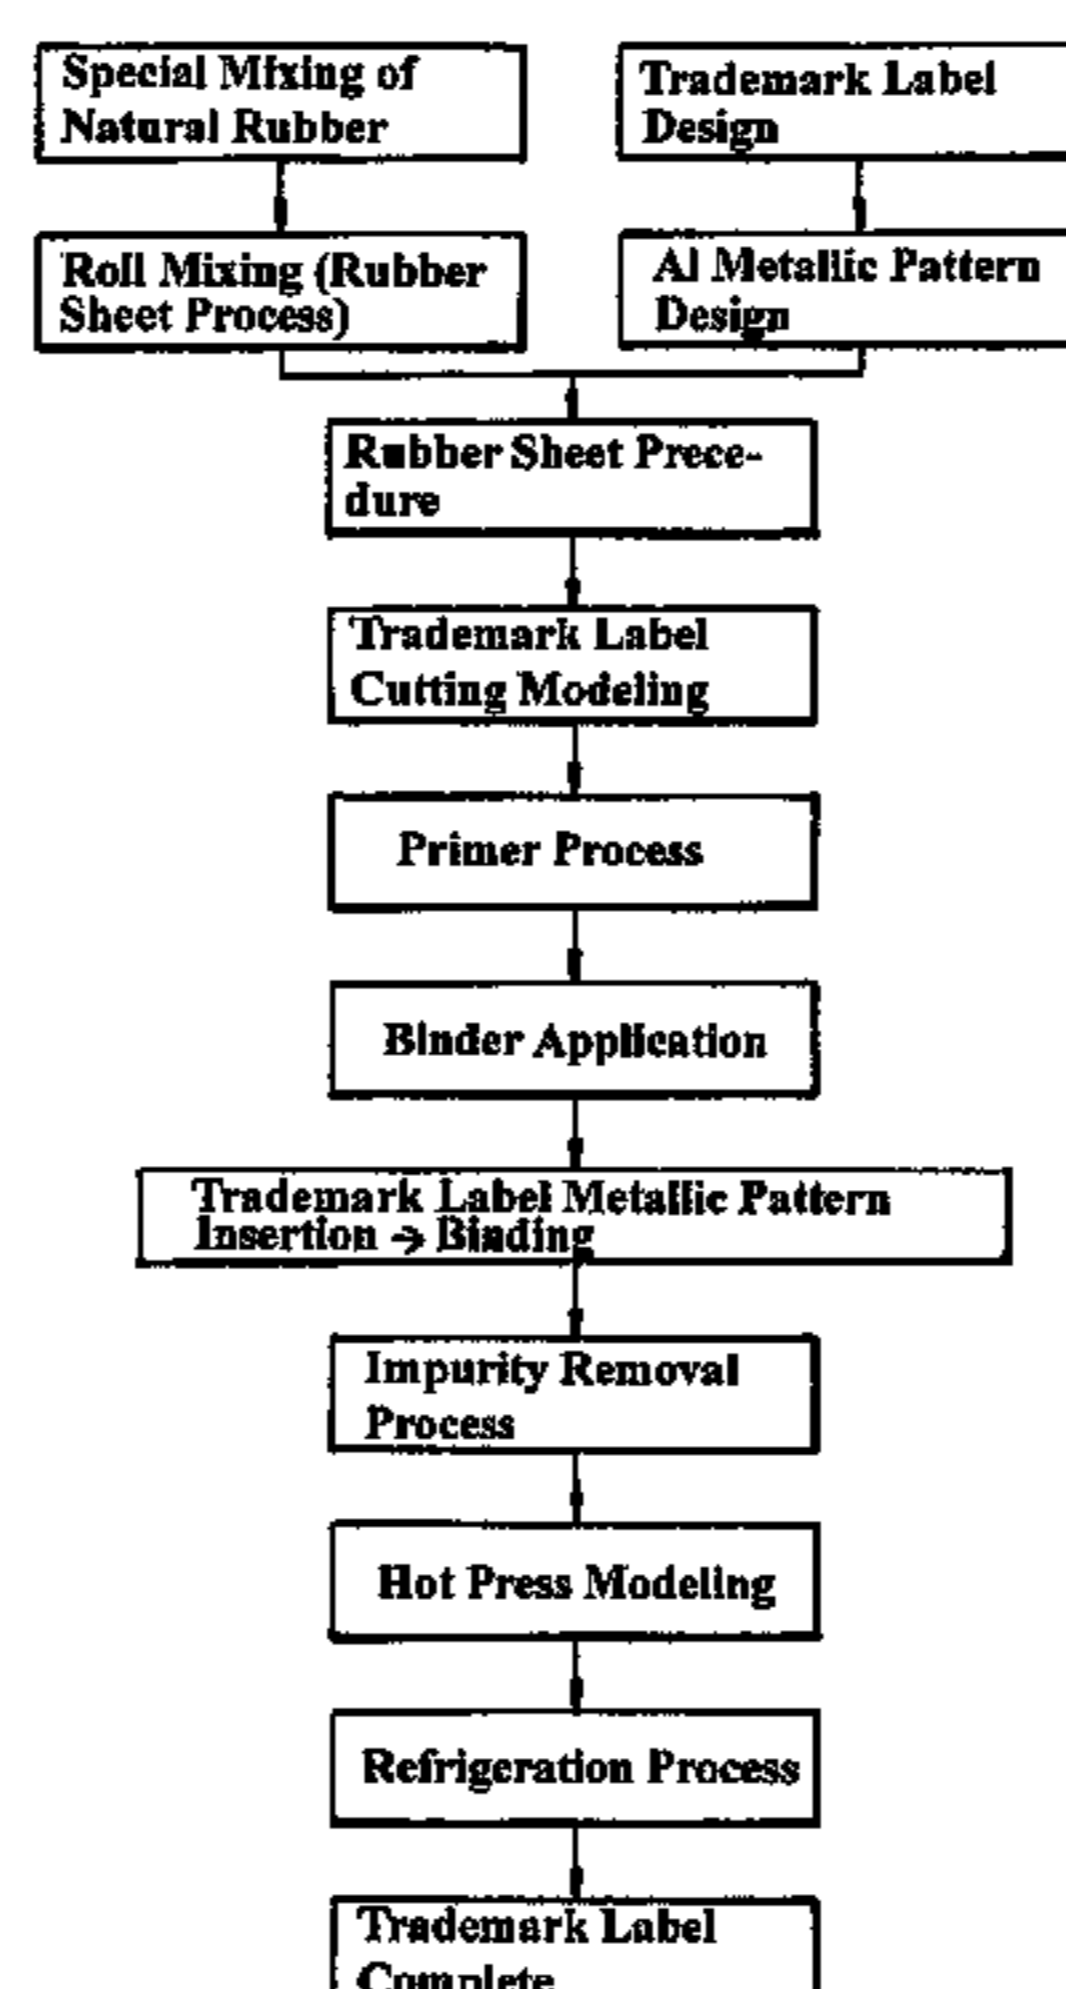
Special Mixing of Natural Rubber

Trademark Label Design

Roll Mixing (Rubber Sheet Process)

Al Metallic Pattern Design

Rubber Sheet Precedure

Trademark Label Cutting Modeling

Primer Process

Binder Application

Trademark Label Metallic Pattern Insertion → Binding

Impurity Removal Process

Hot Press Modeling

Refrigeration Process

Trademark Label Complete